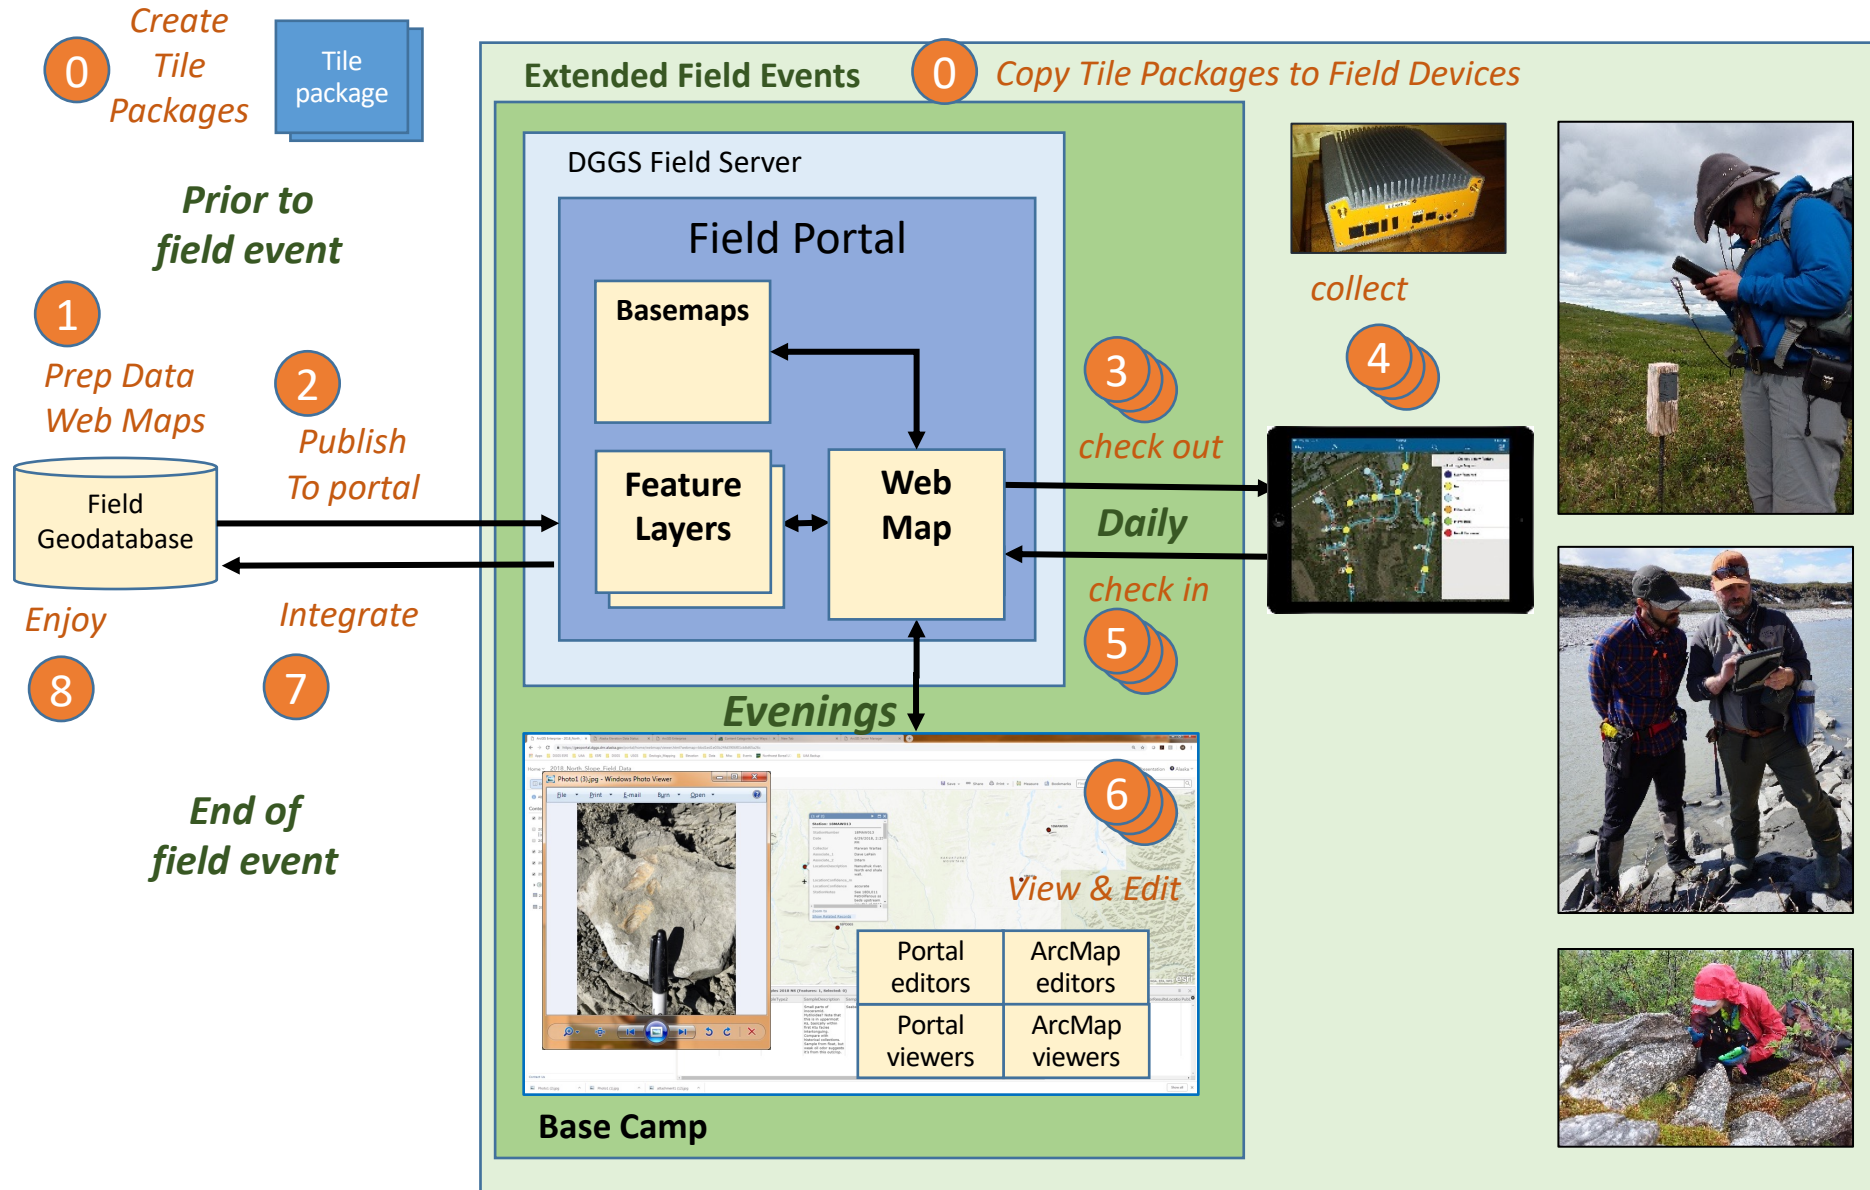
0 Create Tile Packages

Tile package

Prior to field event

1 Prep Data Web Maps

2 Publish To portal

Field Geodatabase

Enjoy

Integrate

8

7

End of field event

Extended Field Events

0 Copy Tile Packages to Field Devices

DGGS Field Server

Field Portal

Basemaps

Feature Layers

Web Map

3 check out

collect

4

Daily

check in

5

Evenings

6

View & Edit

| Portal editors | ArcMap editors |
|---|---|
| Portal viewers | ArcMap viewers |

Base Camp